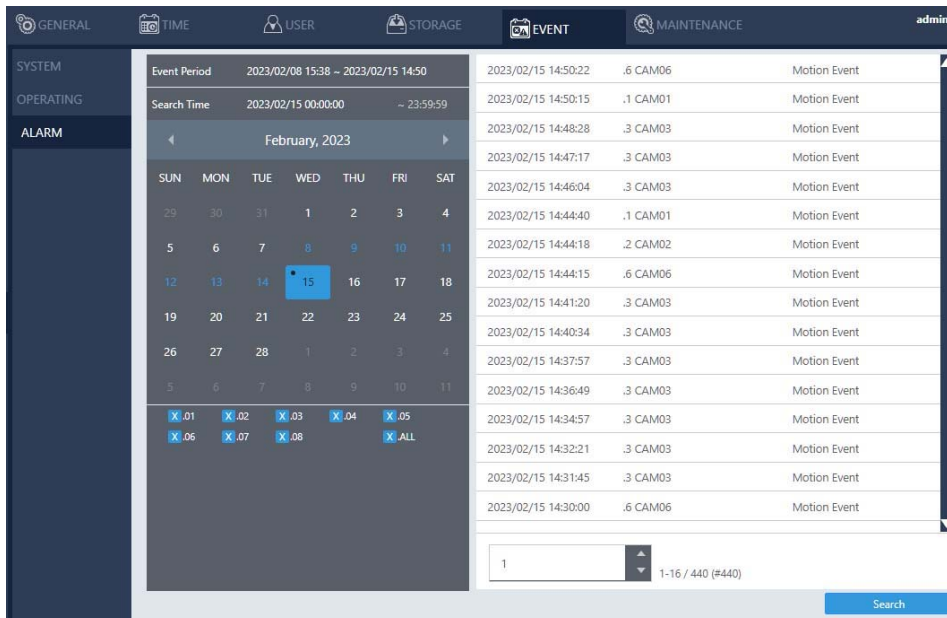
GENERAL TIME USER STORAGE EVENT MAINTENANCE admin

SYSTEM
OPERATING
ALARM

Event Period 2023/02/08 15:38 ~ 2023/02/15 14:50
Search Time 2023/02/15 00:00:00 ~ 23:59:59

February, 2023

| SUN | MON | TUE | WED | THU | FRI | SAT |
|---|---|---|---|---|---|---|
| 29 | 30 | 31 | 1 | 2 | 3 | 4 |
| 5 | 6 | 7 | 8 | 9 | 10 | 11 |
| 12 | 13 | 14 | 15 | 16 | 17 | 18 |
| 19 | 20 | 21 | 22 | 23 | 24 | 25 |
| 26 | 27 | 28 | 1 | 2 | 3 | 4 |
| 5 | 6 | 7 | 8 | 9 | 10 | 11 |

X .01 X .02 X .03 X .04 X .05
X .06 X .07 X .08 X .ALL

| | | |
|---|---|---|
| 2023/02/15 14:50:22 | .6 CAM06 | Motion Event |
| 2023/02/15 14:50:15 | .1 CAM01 | Motion Event |
| 2023/02/15 14:48:28 | .3 CAM03 | Motion Event |
| 2023/02/15 14:47:17 | .3 CAM03 | Motion Event |
| 2023/02/15 14:46:04 | .3 CAM03 | Motion Event |
| 2023/02/15 14:44:40 | .1 CAM01 | Motion Event |
| 2023/02/15 14:44:18 | .2 CAM02 | Motion Event |
| 2023/02/15 14:44:15 | .6 CAM06 | Motion Event |
| 2023/02/15 14:41:20 | .3 CAM03 | Motion Event |
| 2023/02/15 14:40:34 | .3 CAM03 | Motion Event |
| 2023/02/15 14:37:57 | .3 CAM03 | Motion Event |
| 2023/02/15 14:36:49 | .3 CAM03 | Motion Event |
| 2023/02/15 14:34:57 | .3 CAM03 | Motion Event |
| 2023/02/15 14:32:21 | .3 CAM03 | Motion Event |
| 2023/02/15 14:31:45 | .3 CAM03 | Motion Event |
| 2023/02/15 14:30:00 | .6 CAM06 | Motion Event |

1
1-16 / 440 (#440)

Search